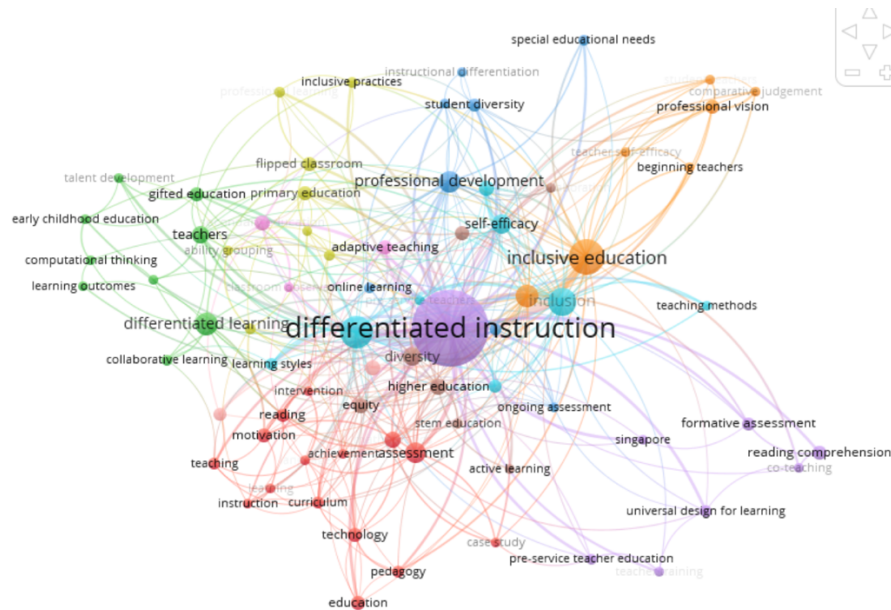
special educational needs
instructional differentiation
inclusive practices
student diversity
comparative judgement
professional vision
teacher self-efficacy
beginning teachers
flipped classroom
talent development
professional development
gifted education
primary education
early childhood education
self-efficacy
teachers
adaptive teaching
ability grouping
inclusive education
computational thinking
learning outcomes
online learning
inclusion
teaching methods
differentiated learning
differentiated instruction
collaborative learning
learning styles
diversity
intervention
higher education
equity
ongoing assessment
reading
stem education
formative assessment
motivation
assessment
singapore
achievement
reading comprehension
teaching
co-teaching
active learning
learning
instruction
curriculum
universal design for learning
technology
case study
pre-service teacher education
pedagogy
teacher training
education